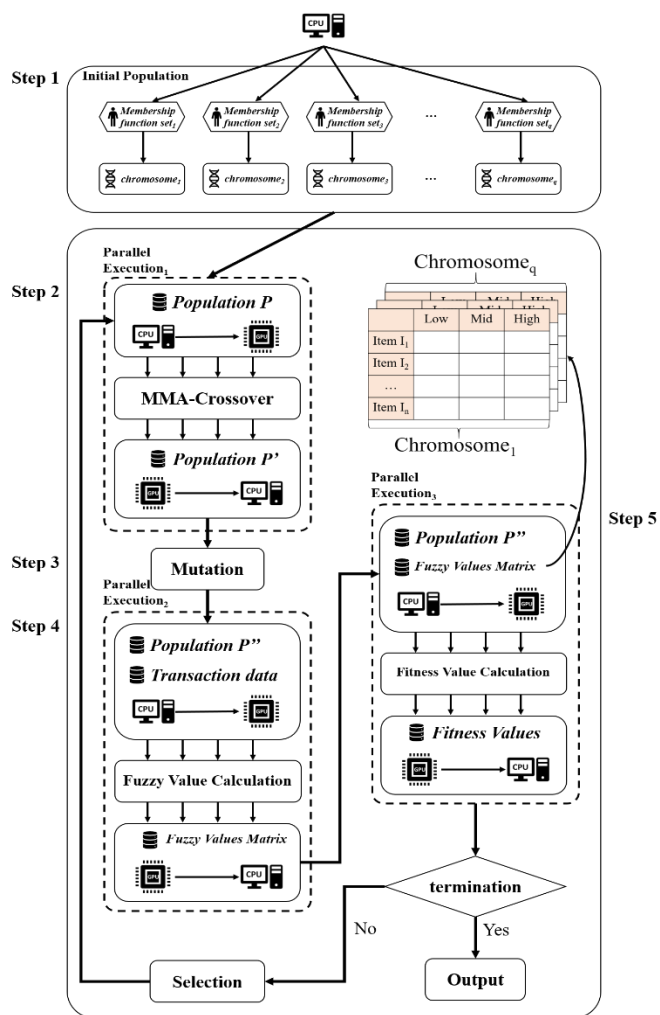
CPU

Step 1

Initial Population

Membership function set$_1$

Membership function set$_2$

Membership function set$_3$

...

Membership function set$_q$

chromosome$_1$

chromosome$_2$

chromosome$_3$

...

chromosome$_q$

Step 2

Parallel Execution$_1$

Population P

CPU

GPU

MMA-Crossover

Population P'

GPU

CPU

Chromosome$_q$

| | Low | Mid | High |
|---|---|---|---|
| Item I$_1$ | | | |
| Item I$_2$ | | | |
| ... | | | |
| Item I$_n$ | | | |

Chromosome$_1$

Step 3

Mutation

Step 4

Parallel Execution$_2$

Population P''

Transaction data

CPU

GPU

Fuzzy Value Calculation

Fuzzy Values Matrix

GPU

CPU

Parallel Execution$_3$

Population P''

Fuzzy Values Matrix

CPU

GPU

Fitness Value Calculation

Fitness Values

GPU

CPU

Step 5

termination

No

Yes

Selection

Output